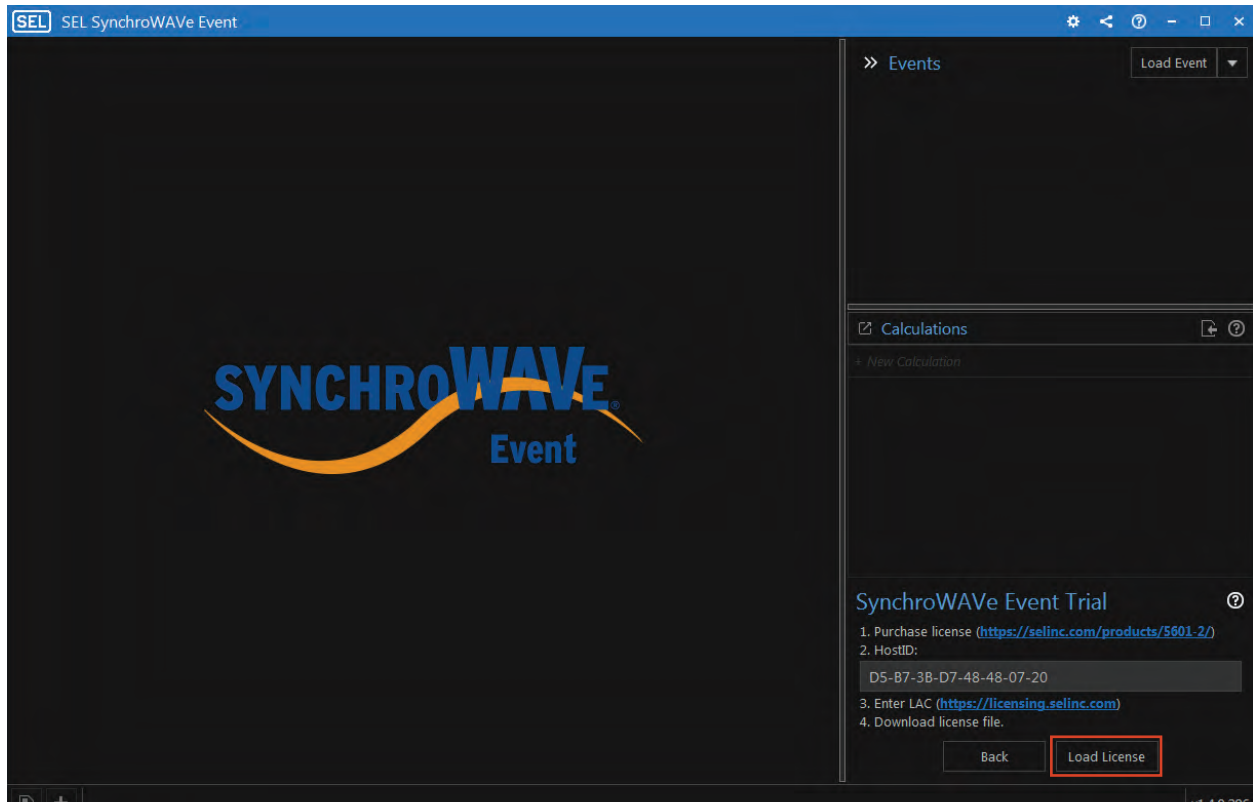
SEL SEL SynchroWAVe Event

» Events

Load Event

SYNCHROWAVE®
Event

Calculations

+ New Calculation

SynchroWAVe Event Trial

1. Purchase license (https://selinc.com/products/5601-2/)
2. HostID:

D5-B7-3B-D7-48-48-07-20

3. Enter LAC (https://licensing.selinc.com)
4. Download license file.

Back

Load License

v1.4.0.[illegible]